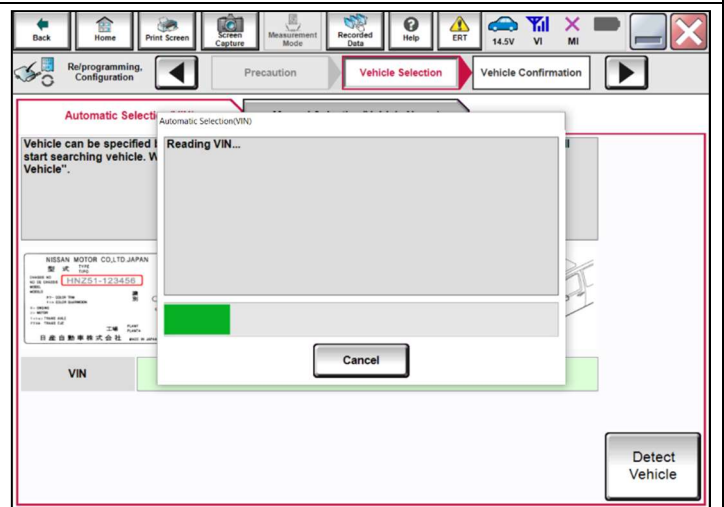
Back | Home | Print Screen | Screen Capture | Measurement Mode | Recorded Data | Help | ERT | 14.5V | VI | MI

Re/programming, Configuration | Precaution | Vehicle Selection | Vehicle Confirmation

Automatic Selecti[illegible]

Vehicle can be specified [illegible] start searching vehicle. W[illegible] Vehicle".

NISSAN MOTOR CO.,LTD JAPAN
型 式 TYPE
HNZ51-123456
日産自動車株式会社

VIN

Automatic Selection(VIN)

Reading VIN...

Cancel

Detect Vehicle